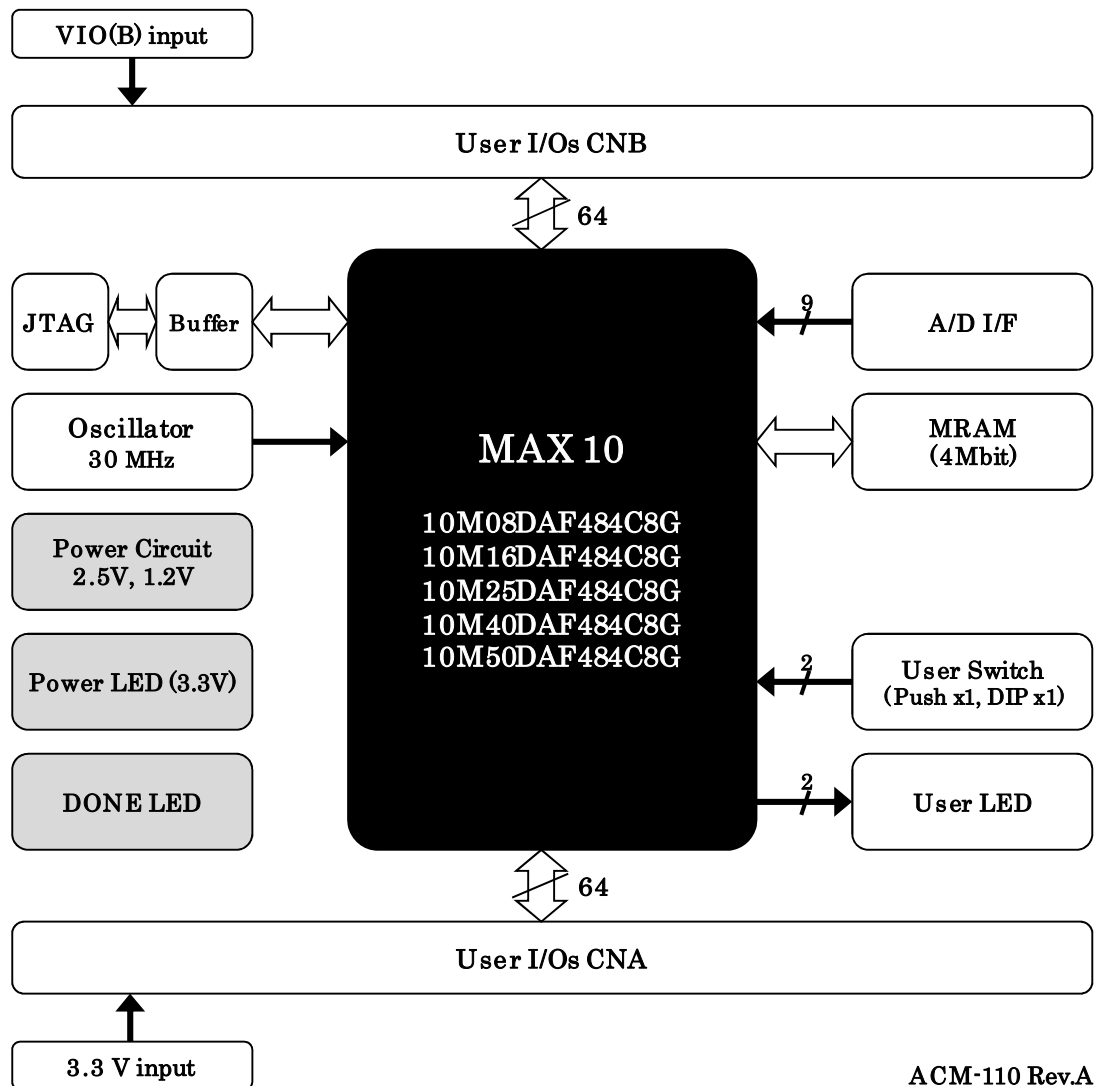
VIO(B) input

User I/Os CNB

64

JTAG

Buffer

9

A/D I/F

Oscillator
30 MHz

MAX 10

10M08DAF484C8G
10M16DAF484C8G
10M25DAF484C8G
10M40DAF484C8G
10M50DAF484C8G

MRAM
(4Mbit)

Power Circuit
2.5V, 1.2V

Power LED (3.3V)

2

User Switch
(Push x1, DIP x1)

DONE LED

2

User LED

64

User I/Os CNA

3.3 V input

ACM-110 Rev.A